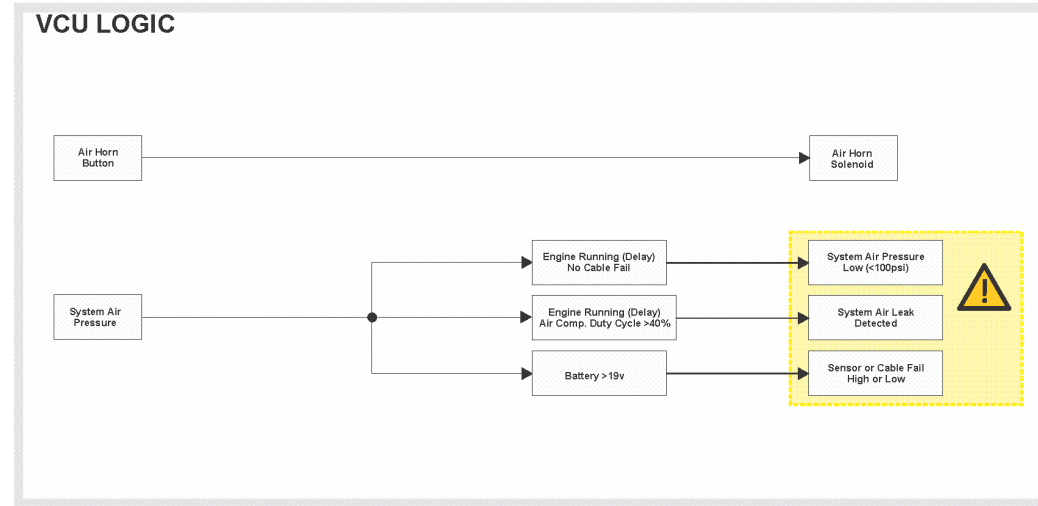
VCU LOGIC

Air Horn Button

Air Horn Solenoid

System Air Pressure

Engine Running (Delay) No Cable Fail

Engine Running (Delay) Air Comp. Duty Cycle >40%

Battery >19v

System Air Pressure Low (<100psi)

System Air Leak Detected

Sensor or Cable Fail High or Low